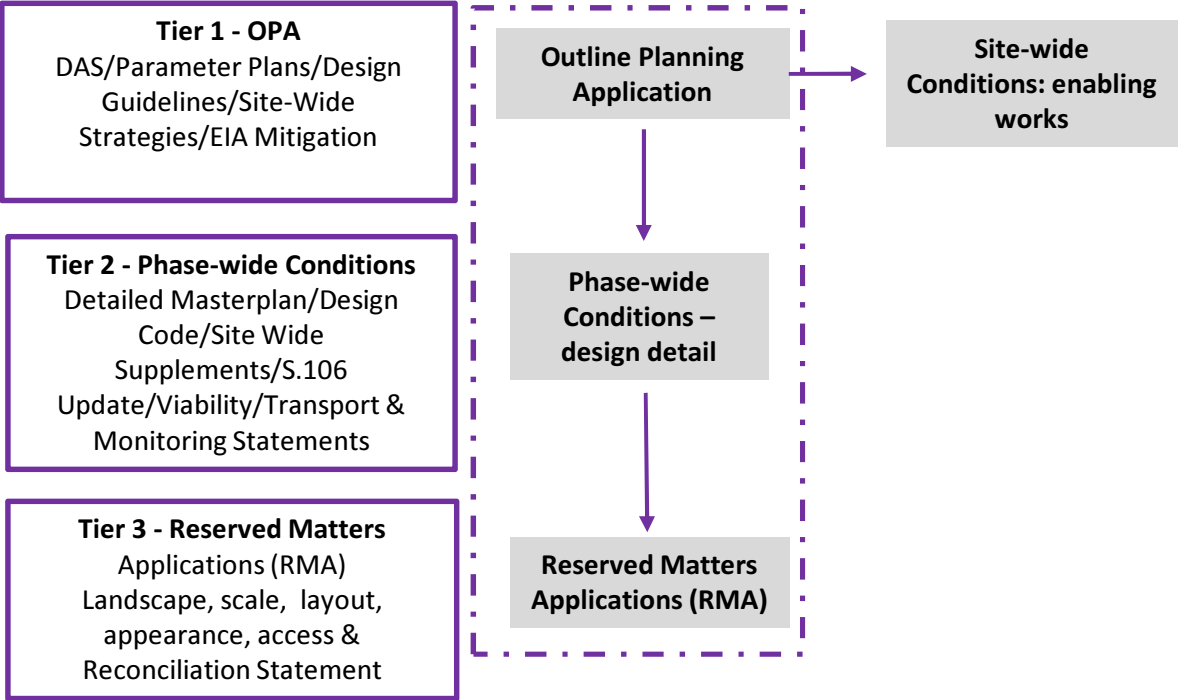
**Tier 1 - OPA**
DAS/Parameter Plans/Design Guidelines/Site-Wide Strategies/EIA Mitigation

**Tier 2 - Phase-wide Conditions**
Detailed Masterplan/Design Code/Site Wide Supplements/S.106 Update/Viability/Transport & Monitoring Statements

**Tier 3 - Reserved Matters**
Applications (RMA)
Landscape, scale, layout, appearance, access & Reconciliation Statement

**Outline Planning Application**

**Site-wide Conditions: enabling works**

**Phase-wide Conditions – design detail**

**Reserved Matters Applications (RMA)**